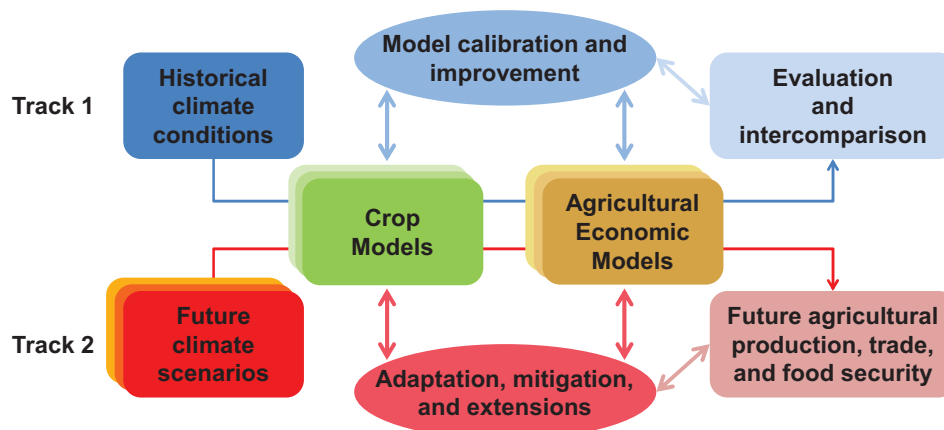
Model calibration and improvement

Track 1

Historical climate conditions

Evaluation and intercomparison

Crop Models

Agricultural Economic Models

Track 2

Future climate scenarios

Future agricultural production, trade, and food security

Adaptation, mitigation, and extensions